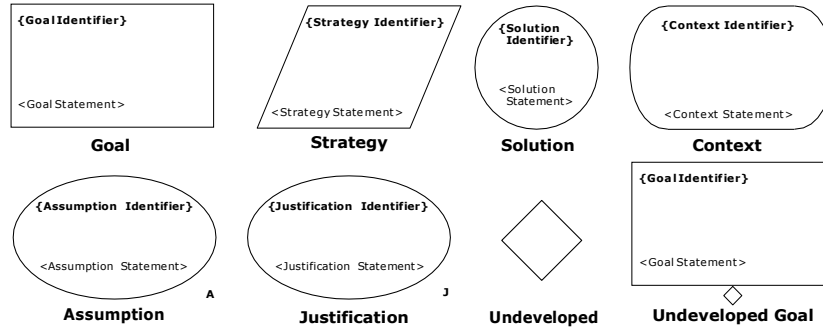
{GoalIdentifier}

<Goal Statement>

Goal

{Strategy Identifier}

<Strategy Statement>

Strategy

{Solution Identifier}

<Solution Statement>

Solution

{Context Identifier}

<Context Statement>

Context

{Assumption Identifier}

<Assumption Statement>

A

Assumption

{Justification Identifier}

<Justification Statement>

J

Justification

Undeveloped

{GoalIdentifier}

<Goal Statement>

Undeveloped Goal